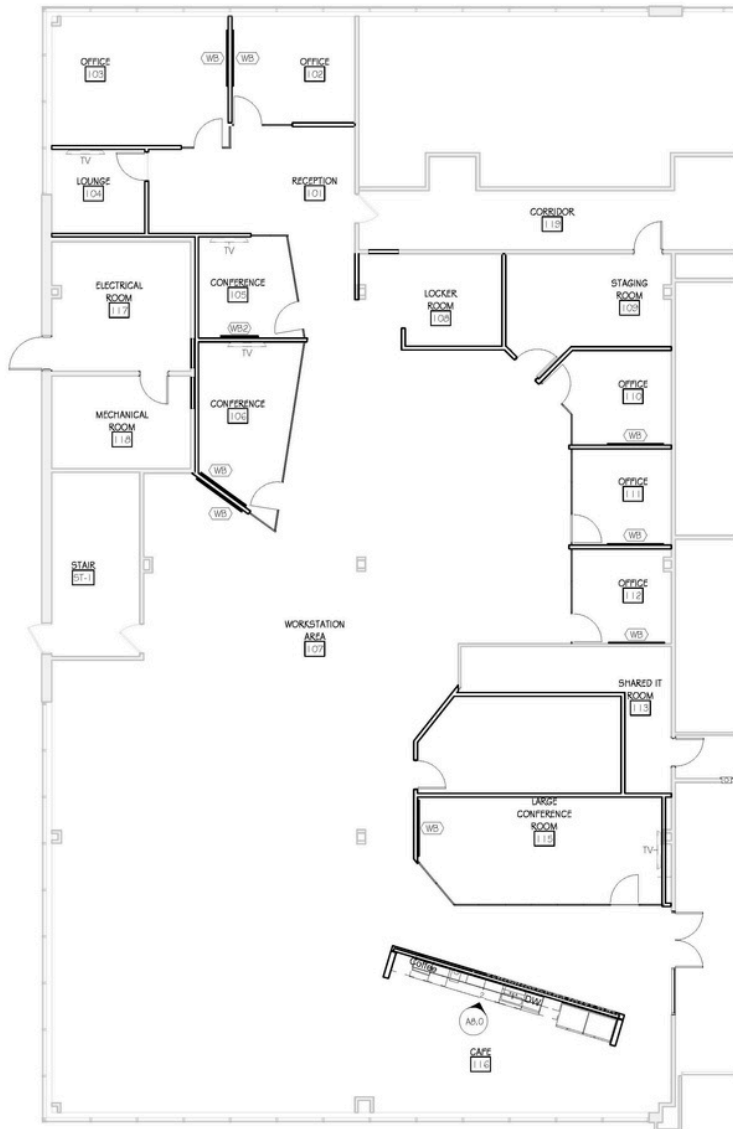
OFFICE
103

WB

WB

OFFICE
102

TV

LOUNGE
104

RECEPTION
101

CORRIDOR
119

TV

ELECTRICAL ROOM
117

CONFERENCE
105

LOCKER ROOM
108

STAGING ROOM
109

WB2

TV

MECHANICAL ROOM
118

CONFERENCE
106

OFFICE
110

WB

WB

WB

OFFICE
111

WB

STAIR
ST-1

OFFICE
112

WB

WORKSTATION AREA
107

SHARED IT ROOM
113

WB

LARGE CONFERENCE ROOM
115

TV

DW

A8.0

CAFE
116